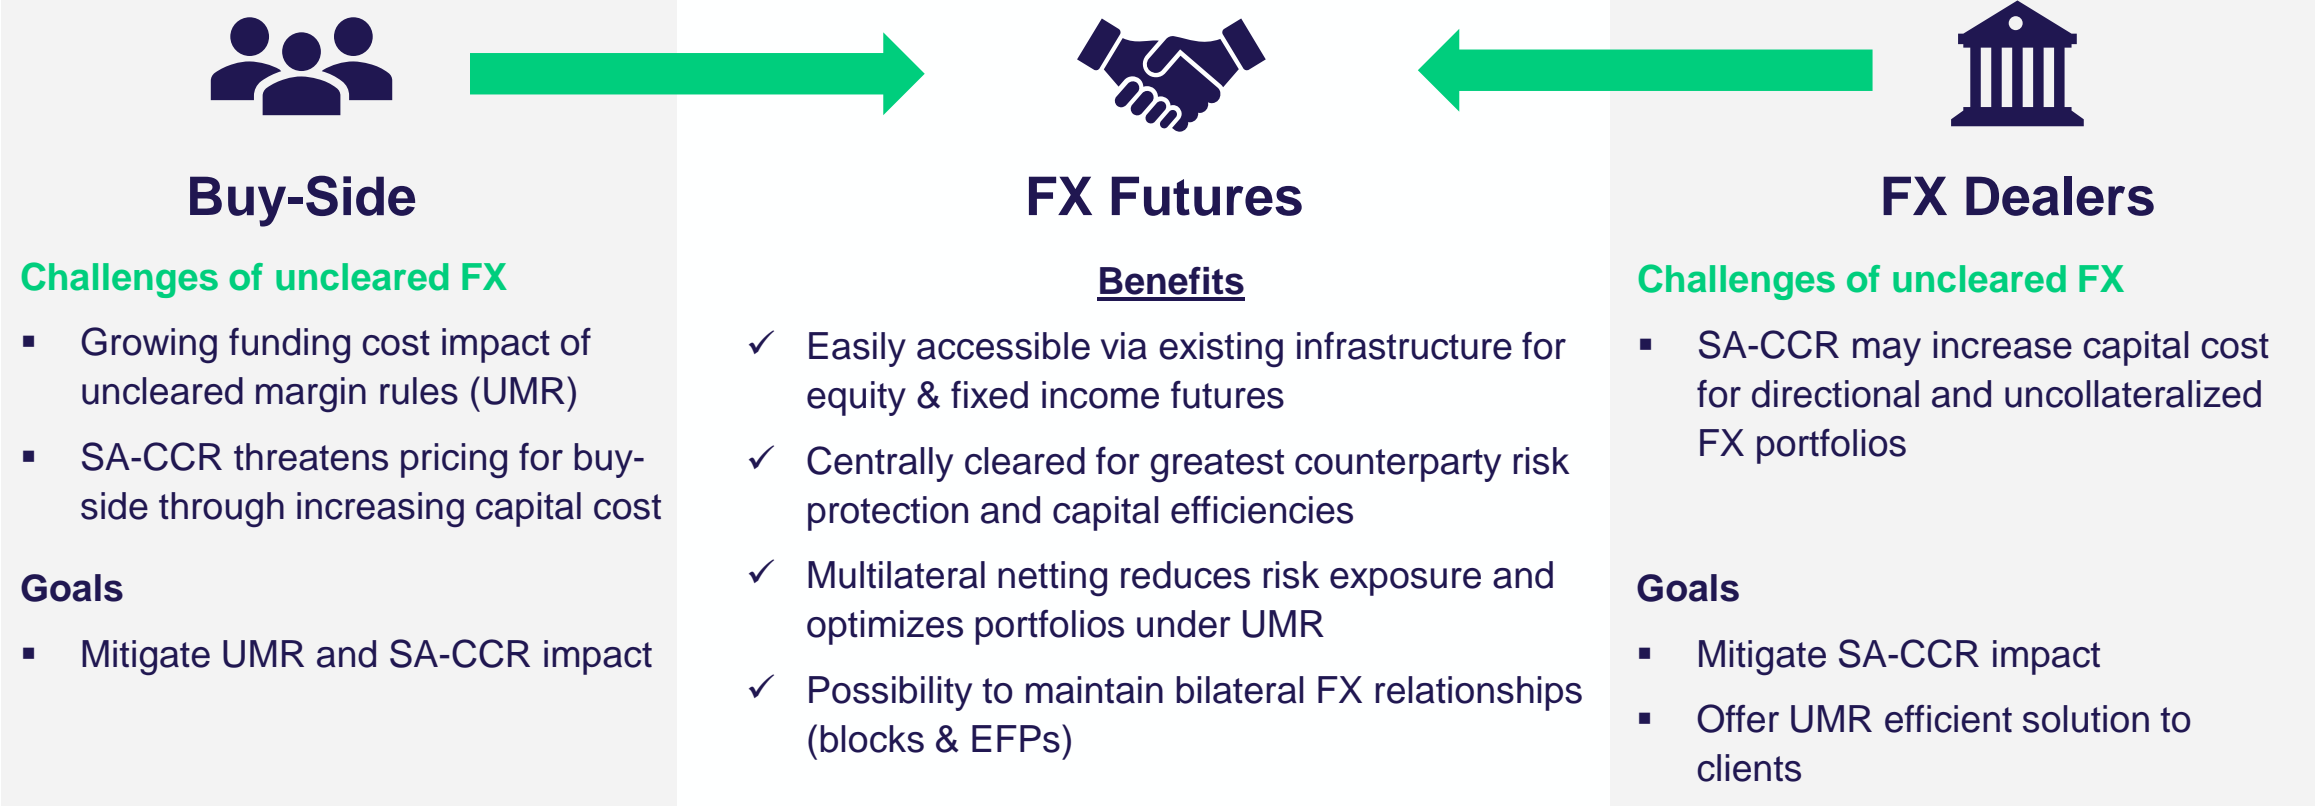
Buy-Side

Challenges of uncleared FX

▪ Growing funding cost impact of uncleared margin rules (UMR)

▪ SA-CCR threatens pricing for buy-side through increasing capital cost

Goals

▪ Mitigate UMR and SA-CCR impact

FX Futures

Benefits

✓ Easily accessible via existing infrastructure for equity & fixed income futures

✓ Centrally cleared for greatest counterparty risk protection and capital efficiencies

✓ Multilateral netting reduces risk exposure and optimizes portfolios under UMR

✓ Possibility to maintain bilateral FX relationships (blocks & EFPs)

FX Dealers

Challenges of uncleared FX

▪ SA-CCR may increase capital cost for directional and uncollateralized FX portfolios

Goals

▪ Mitigate SA-CCR impact

▪ Offer UMR efficient solution to clients